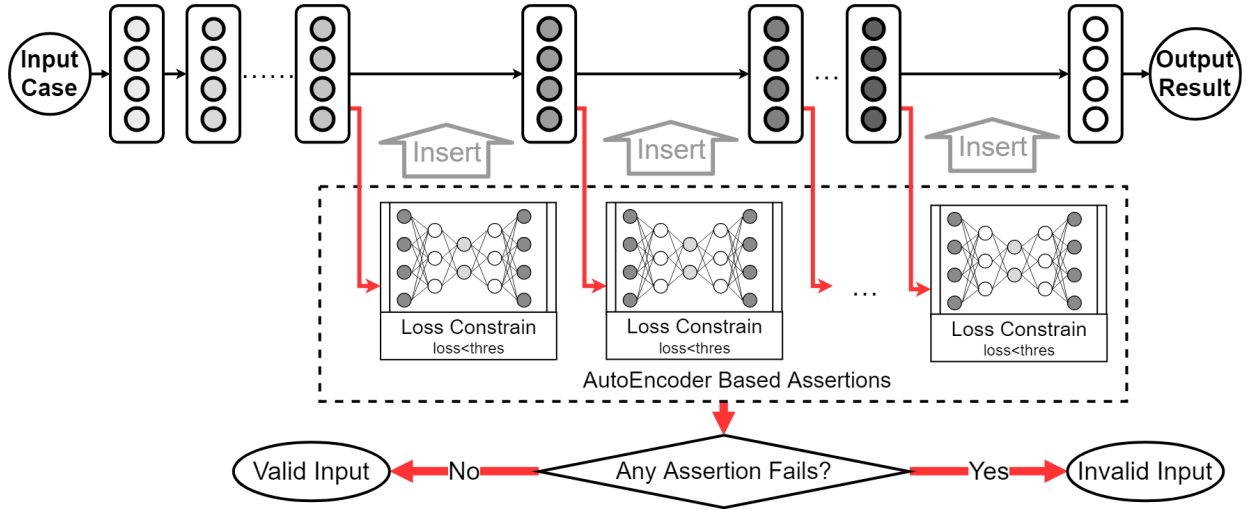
Input Case

......

...

Output Result

Insert

Insert

Insert

Loss Constrain
loss<thres

Loss Constrain
loss<thres

...

Loss Constrain
loss<thres

AutoEncoder Based Assertions

Valid Input

No

Any Assertion Fails?

Yes

Invalid Input